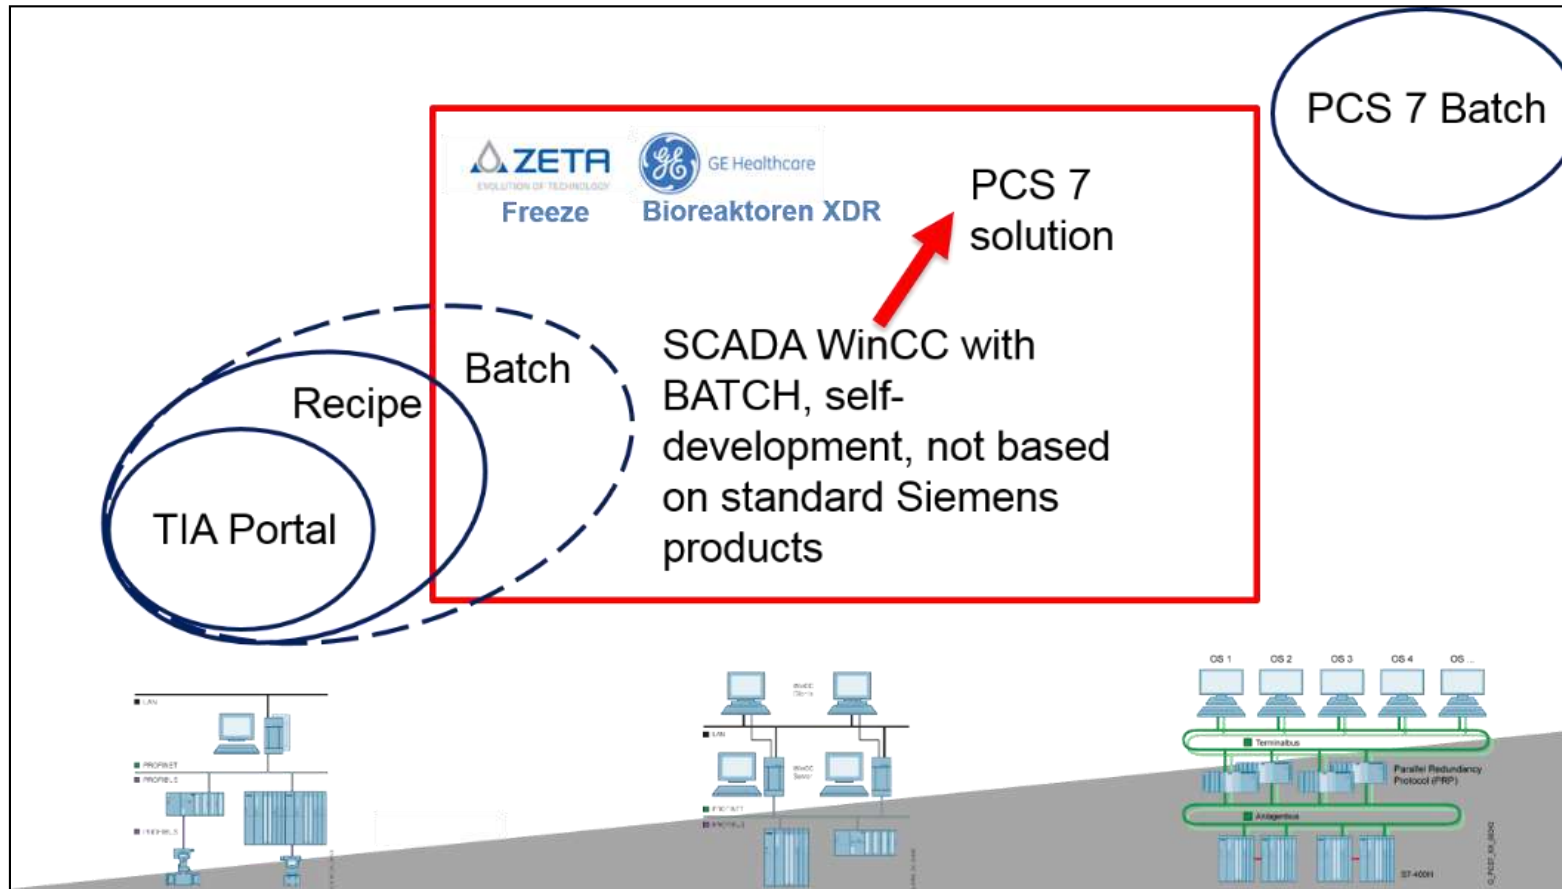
PCS 7 Batch

ZETA
EVOLUTION OF TECHNOLOGY
Freeze

GE Healthcare
Bioreaktoren XDR

PCS 7 solution

Batch

Recipe

TIA Portal

SCADA WinCC with BATCH, self-development, not based on standard Siemens products

LAN
PROFINET
PROFIBUS

WinCC Clients
LAN
WinCC Server
PROFINET
PROFIBUS

OS 1
OS 2
OS 3
OS 4
OS ...
Terminalbus
Parallel Redundancy Protocol (PRP)
Anlagenbus
S7-400H